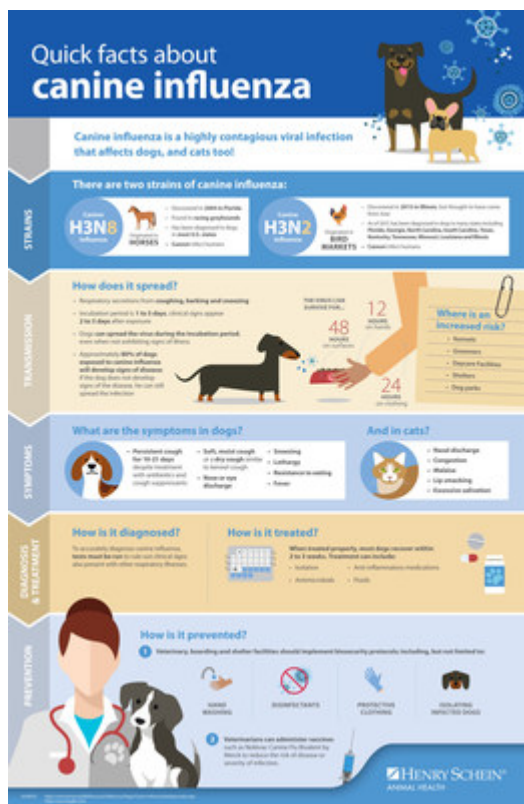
Quick facts about canine influenza

Canine influenza is a highly contagious viral infection that affects dogs, and cats too!

STRAINS

There are two strains of canine influenza:

Canine H3N8 Influenza

Originated in HORSES

- Discovered in 2004 in Florida
- Found in racing greyhounds
- Has been diagnosed in dogs in most U.S. states
- Cannot infect humans

Canine H3N2 Influenza

Originated in BIRD MARKETS

- Discovered in 2015 in Illinois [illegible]
- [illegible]
- Cannot infect humans

TRANSMISSION

How does it spread?

- Respiratory secretions from coughing, barking and sneezing
- Incubation period is 1 to 5 days, clinical signs appear 2 to 3 days after exposure
- Dogs can spread the virus during the incubation period, even when not exhibiting signs of illness
- Approximately 80% of dogs exposed to canine influenza will develop signs of disease. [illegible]

THE VIRUS CAN SURVIVE FOR...

12 HOURS on hands

48 HOURS on surfaces

24 HOURS on clothing

Where is an increased risk?

- Kennels
- Groomers
- Daycare facilities
- Shelters
- Dog parks

SYMPTOMS

What are the symptoms in dogs?

- Persistent cough for 10-21 days despite treatment with antibiotics and cough suppressants
- Soft, moist cough or a dry cough similar to kennel cough
- Nose or eye discharge
- Sneezing
- Lethargy
- Resistance to eating
- Fever

And in cats?

- Nasal discharge
- Congestion
- Malaise
- Lip smacking
- Excessive salivation

DIAGNOSIS & TREATMENT

How is it diagnosed?

To accurately diagnose canine influenza, tests must be run to rule out clinical signs also present with other respiratory illnesses

How is it treated?

When treated properly, most dogs recover within 2 to 3 weeks. Treatment can include:

- Isolation
- Antimicrobials
- Anti-inflammatory medications
- Fluids

PREVENTION

How is it prevented?

1 Veterinary, boarding and shelter facilities should implement biosecurity protocols including, but not limited to:

HAND WASHING

DISINFECTANTS

PROTECTIVE CLOTHING

ISOLATING INFECTED DOGS

2 Veterinarians can administer vaccines such as Nobivac Canine Flu Bivalent by Merck to reduce the risk of disease or severity of infection.

HENRY SCHEIN ANIMAL HEALTH

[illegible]